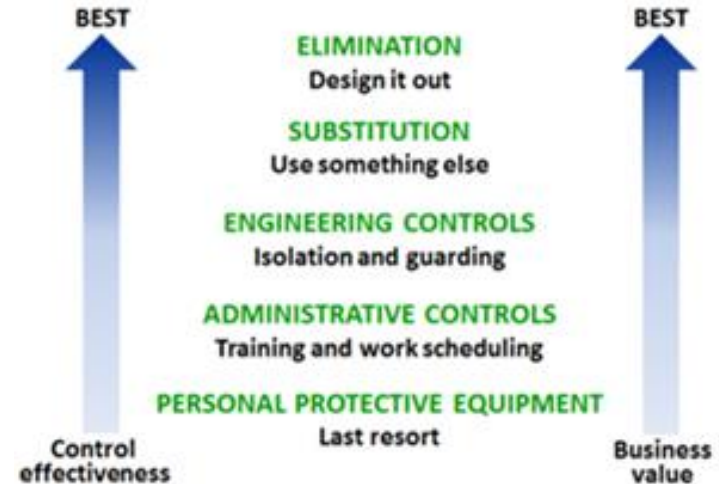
BEST

ELIMINATION
Design it out

SUBSTITUTION
Use something else

ENGINEERING CONTROLS
Isolation and guarding

ADMINISTRATIVE CONTROLS
Training and work scheduling

PERSONAL PROTECTIVE EQUIPMENT
Last resort

Control effectiveness

BEST

Business value